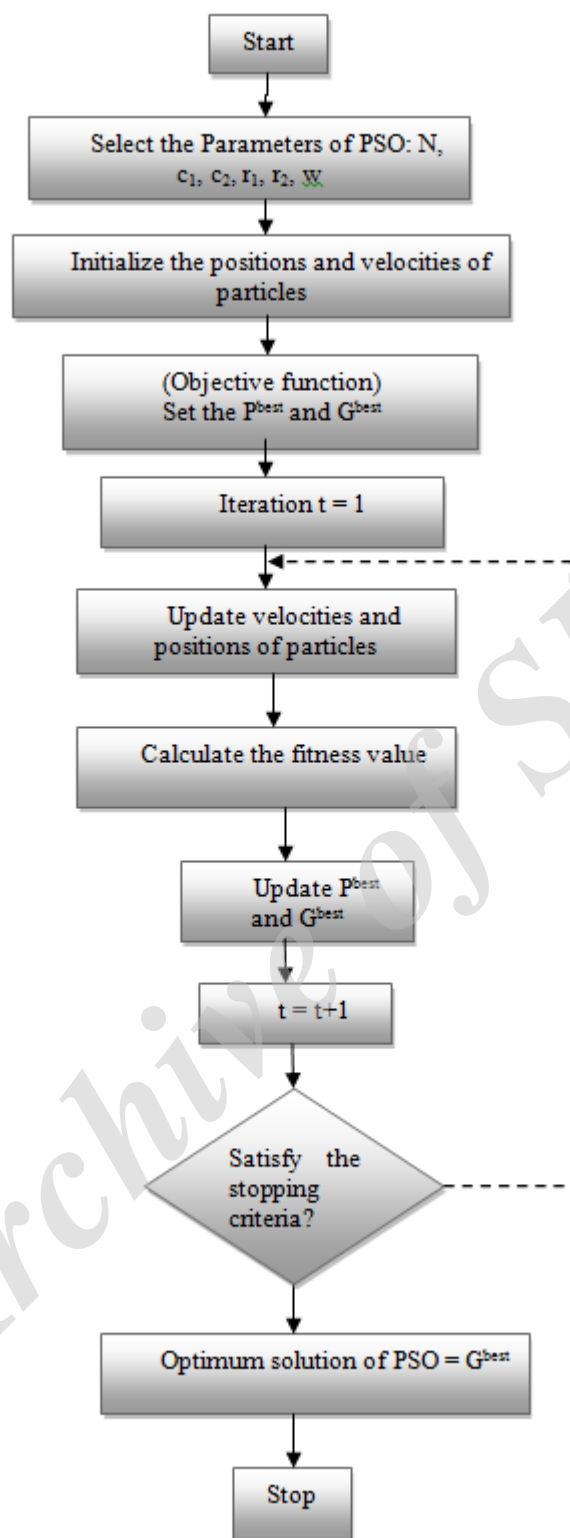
Start

Select the Parameters of PSO: N, $c_1$, $c_2$, $r_1$, $r_2$, W

Initialize the positions and velocities of particles

(Objective function)
Set the $P^{best}$ and $G^{best}$

Iteration t = 1

Update velocities and positions of particles

Calculate the fitness value

Update $P^{best}$ and $G^{best}$

t = t+1

Satisfy the stopping criteria?

Optimum solution of PSO = $G^{best}$

Stop

Archive of S